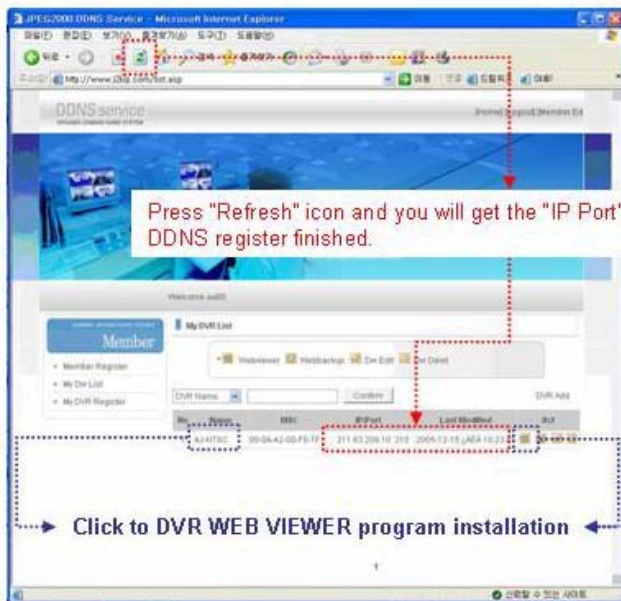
JPEG2000 DDNS Service - Microsoft Internet Explorer

http://www.j2k.com/list.asp

DDNS service

Home | Logout | Member Ed

Press "Refresh" icon and you will get the "IP Port" DDNS register finished.

Welcome aa00

Member

• Member Register
• My Dvr List
• My DVR Register

My DVR List

Webviewer Webbackup Dvr Edit Dvr Delet

DVR Name Confirm DVR Add

| No. | Name | MAC | IP:Port | Last Modified | Act |
|---|---|---|---|---|---|
| | A | 00-0A-A2-0D-F5-7F | 211.63.209.10 : 210 | 2005-12-15 오후 10:23 | |

Click to DVR WEB VIEWER program installation

1